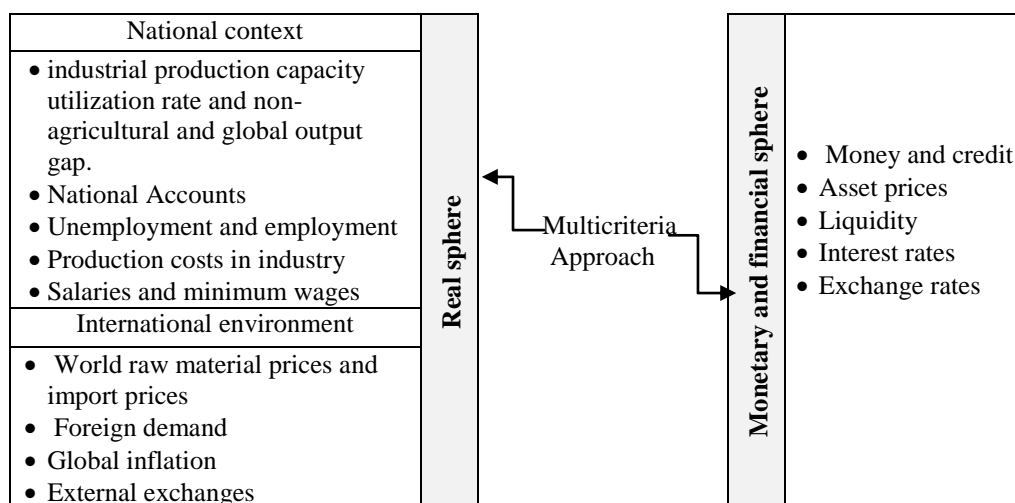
National context

- industrial production capacity utilization rate and non-agricultural and global output gap.
- National Accounts
- Unemployment and employment
- Production costs in industry
- Salaries and minimum wages

International environment

- World raw material prices and import prices
- Foreign demand
- Global inflation
- External exchanges

Real sphere

Multicriteria Approach

Monetary and financial sphere

- Money and credit
- Asset prices
- Liquidity
- Interest rates
- Exchange rates